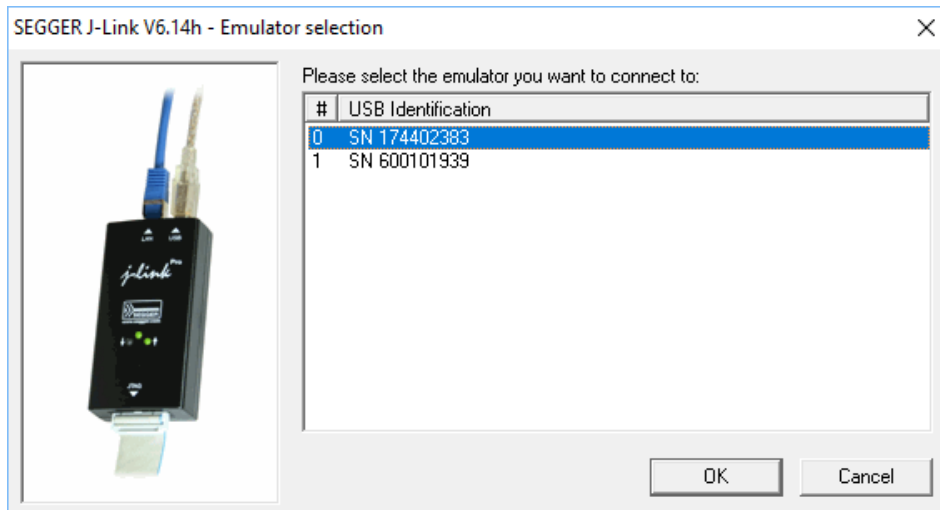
SEGGER J-Link V6.14h - Emulator selection

Please select the emulator you want to connect to:

| # | USB Identification |
|---|---|
| 0 | SN 174402383 |
| 1 | SN 600101939 |

LAN USB

j-link Pro

JTAG

OK Cancel